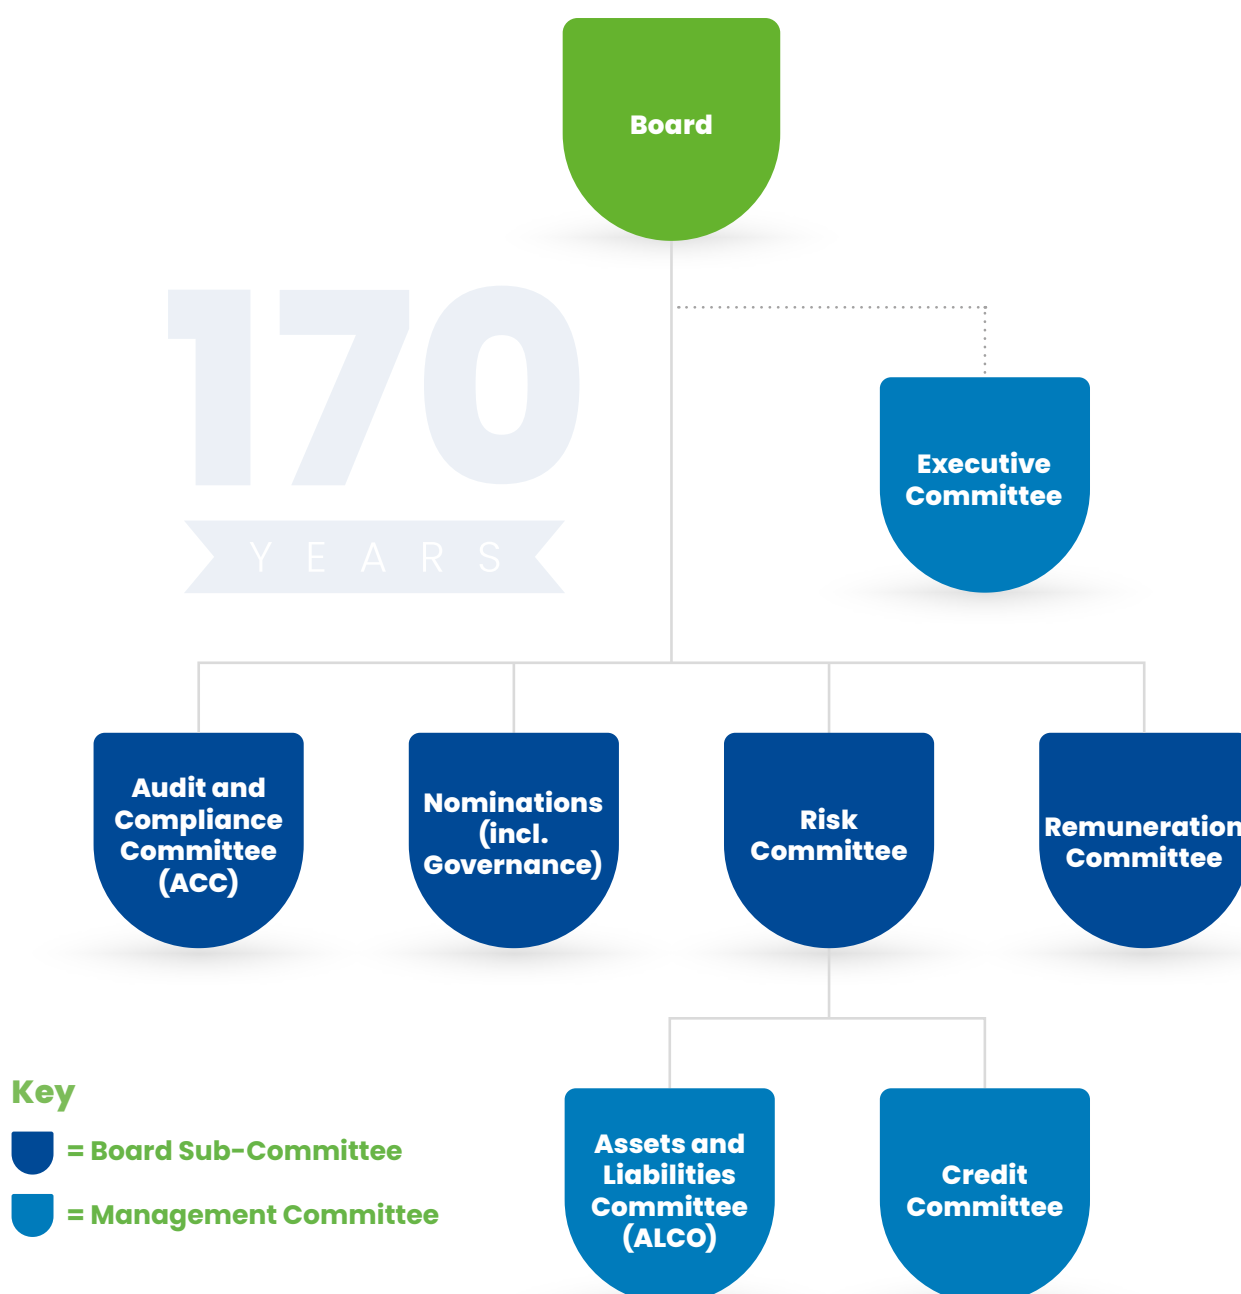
Board

170

YEARS

Executive Committee

Audit and Compliance Committee (ACC)

Nominations (incl. Governance)

Risk Committee

Remuneration Committee

Assets and Liabilities Committee (ALCO)

Credit Committee

Key

= Board Sub-Committee

= Management Committee